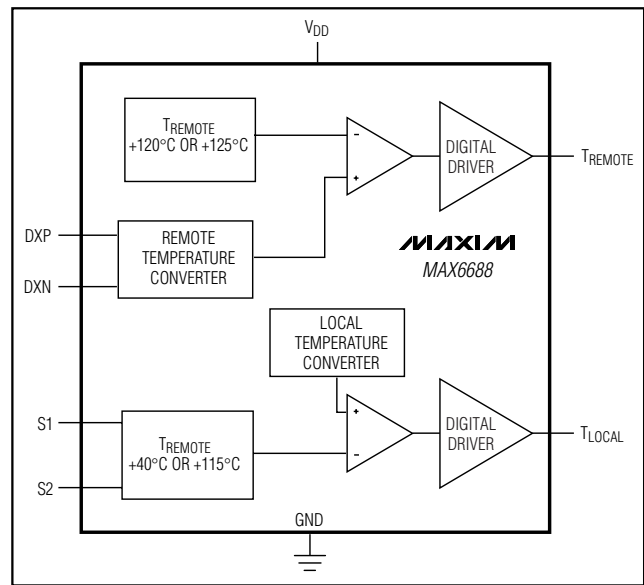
$V_{DD}$

$T_{REMOTE}$ +120°C OR +125°C

-

+

DIGITAL DRIVER

$T_{REMOTE}$

DXP

DXN

REMOTE TEMPERATURE CONVERTER

MAXIM

MAX6688

LOCAL TEMPERATURE CONVERTER

+

-

DIGITAL DRIVER

$T_{LOCAL}$

S1

S2

$T_{REMOTE}$ +40°C OR +115°C

GND